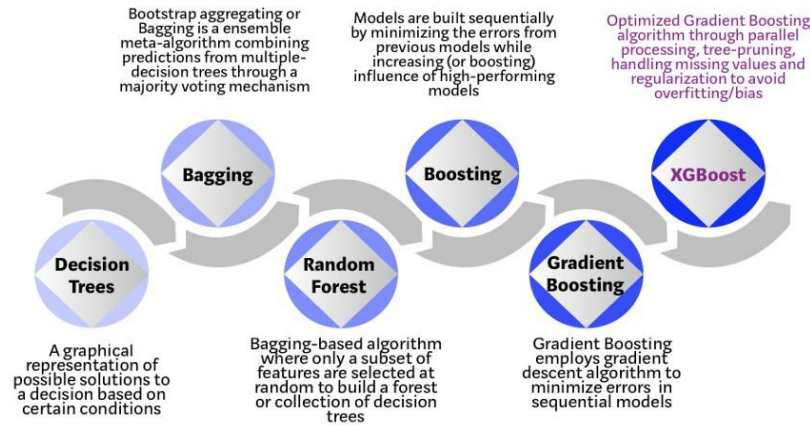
Bootstrap aggregating or Bagging is a ensemble meta-algorithm combining predictions from multiple-decision trees through a majority voting mechanism

Models are built sequentially by minimizing the errors from previous models while increasing (or boosting) influence of high-performing models

Optimized Gradient Boosting algorithm through parallel processing, tree-pruning, handling missing values and regularization to avoid overfitting/bias

Bagging

Boosting

XGBoost

Decision Trees

Random Forest

Gradient Boosting

A graphical representation of possible solutions to a decision based on certain conditions

Bagging-based algorithm where only a subset of features are selected at random to build a forest or collection of decision trees

Gradient Boosting employs gradient descent algorithm to minimize errors in sequential models